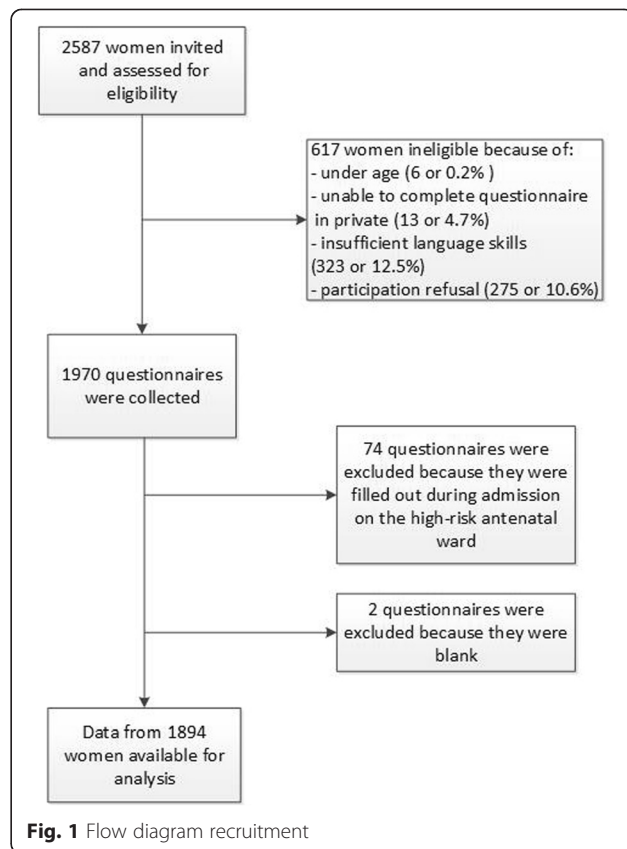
2587 women invited and assessed for eligibility

617 women ineligible because of:
- under age (6 or 0.2% )
- unable to complete questionnaire in private (13 or 4.7%)
- insufficient language skills (323 or 12.5%)
- participation refusal (275 or 10.6%)

1970 questionnaires were collected

74 questionnaires were excluded because they were filled out during admission on the high-risk antenatal ward

2 questionnaires were excluded because they were blank

Data from 1894 women available for analysis

Fig. 1 Flow diagram recruitment